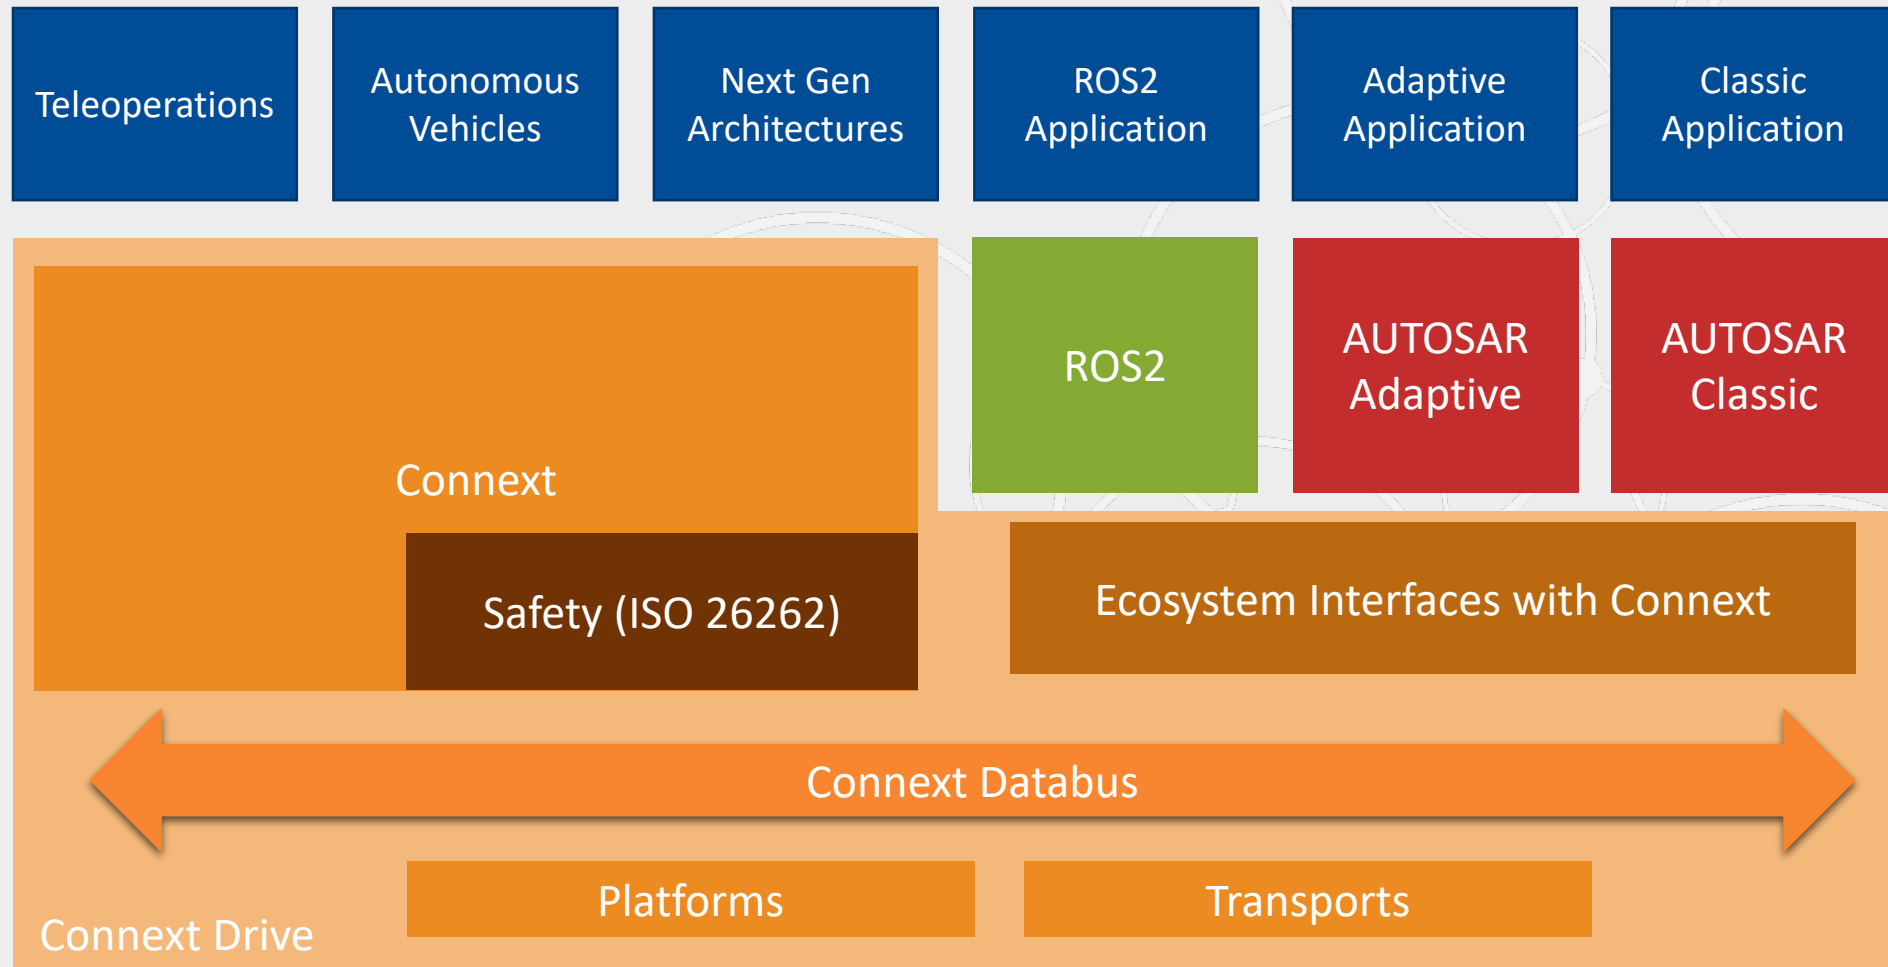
Teleoperations

Autonomous Vehicles

Next Gen Architectures

ROS2 Application

Adaptive Application

Classic Application

Connext

Safety (ISO 26262)

ROS2

AUTOSAR Adaptive

AUTOSAR Classic

Ecosystem Interfaces with Connext

Connext Databus

Platforms

Transports

Connext Drive